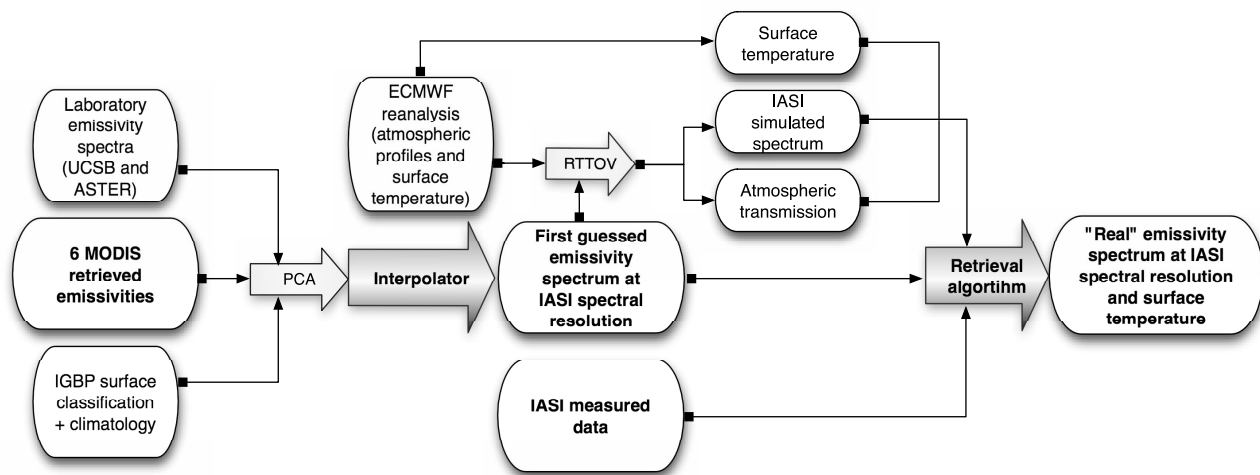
Surface temperature

ECMWF reanalysis (atmospheric profiles and surface temperature)

IASI simulated spectrum

RTTOV

Atmospheric transmission

Laboratory emissivity spectra (UCSB and ASTER)

6 MODIS retrieved emissivities

PCA

Interpolator

First guessed emissivity spectrum at IASI spectral resolution

Retrieval algotihm

"Real" emissivity spectrum at IASI spectral resolution and surface temperature

IGBP surface classification + climatology

IASI measured data